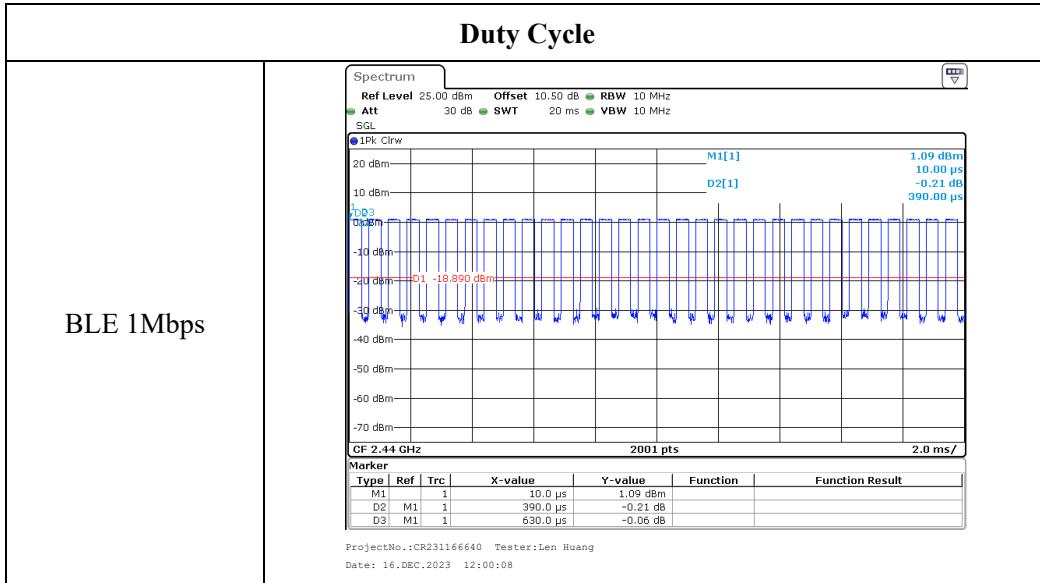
Duty Cycle

BLE 1Mbps

Spectrum

Ref Level 25.00 dBm Offset 10.50 dB RBW 10 MHz
Att 30 dB SWT 20 ms VBW 10 MHz
SGL
1Pk Clrw

M1[1] 1.09 dBm
10.00 µs
D2[1] -0.21 dB
390.00 µs

20 dBm
10 dBm
0 dBm
-10 dBm
-20 dBm
D1 -18.890 dBm
-30 dBm
-40 dBm
-50 dBm
-60 dBm
-70 dBm

CF 2.44 GHz 2001 pts 2.0 ms/

Marker

| Type | Ref | Trc | X-value | Y-value | Function | Function Result |
|---|---|---|---|---|---|---|
| M1 | | 1 | 10.0 µs | 1.09 dBm | | |
| D2 | M1 | 1 | 390.0 µs | -0.21 dB | | |
| D3 | M1 | 1 | 630.0 µs | -0.06 dB | | |

ProjectNo.:CR231166640 Tester:Len Huang
Date: 16.DEC.2023 12:00:08